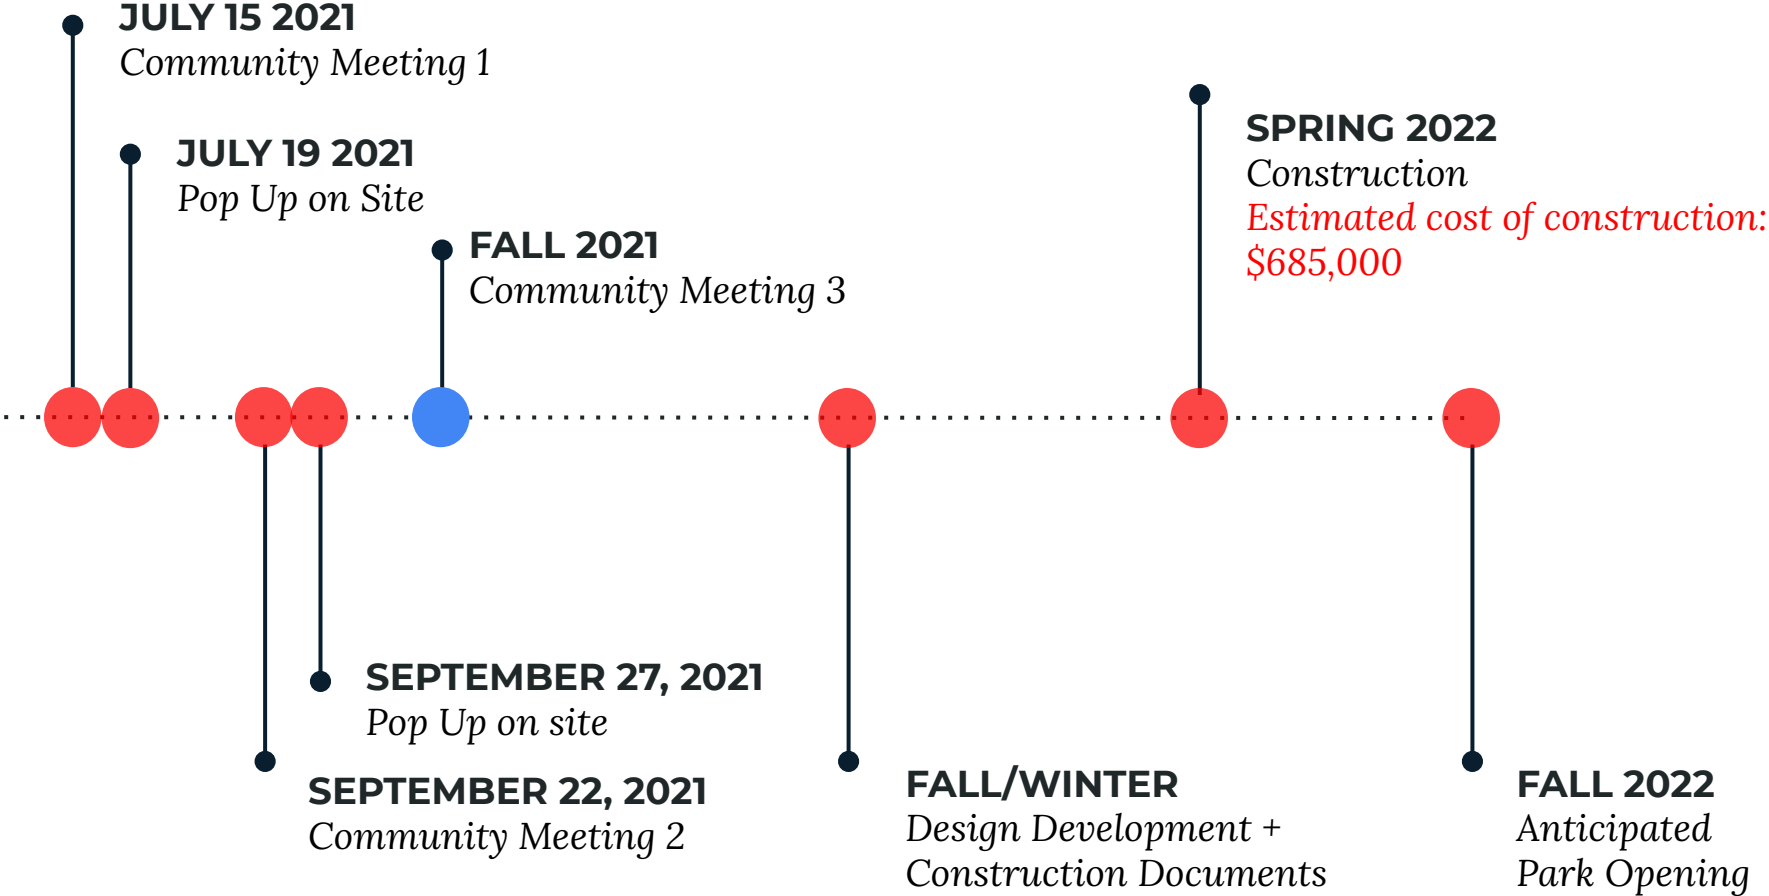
JULY 15 2021
Community Meeting 1

JULY 19 2021
Pop Up on Site

FALL 2021
Community Meeting 3

SPRING 2022
Construction
Estimated cost of construction: $685,000

SEPTEMBER 27, 2021
Pop Up on site

SEPTEMBER 22, 2021
Community Meeting 2

FALL/WINTER
Design Development + Construction Documents

FALL 2022
Anticipated Park Opening